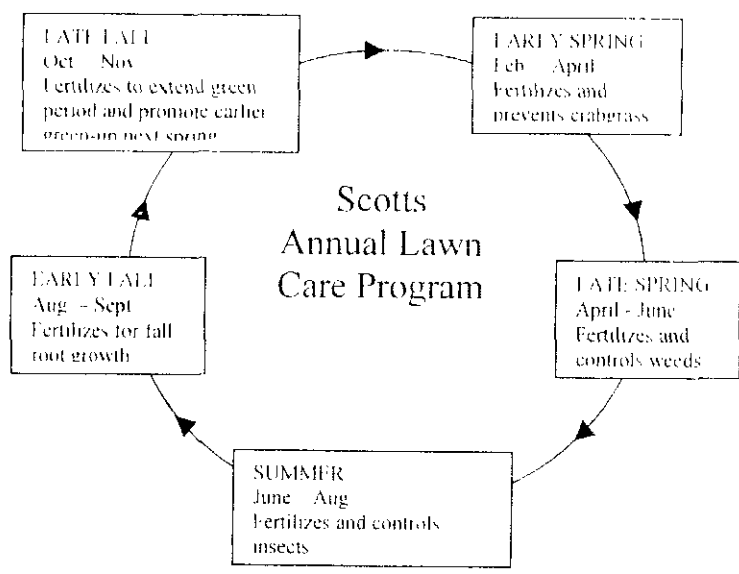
Scotts Annual Lawn Care Program

LATE FALL
Oct – Nov
Fertilizes to extend green period and promote earlier green-up next spring

EARLY SPRING
Feb – April
Fertilizes and prevents crabgrass

LATE SPRING
April - June
Fertilizes and controls weeds

SUMMER
June – Aug
Fertilizes and controls insects

EARLY FALL
Aug – Sept
Fertilizes for fall root growth